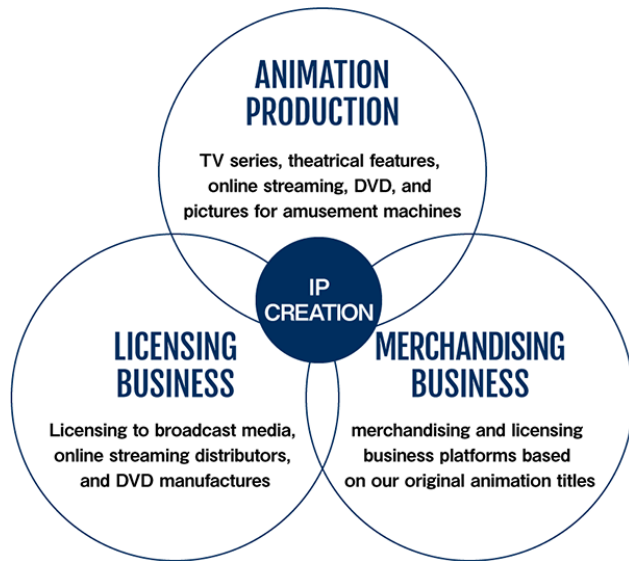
ANIMATION PRODUCTION

TV series, theatrical features, online streaming, DVD, and pictures for amusement machines

IP CREATION

LICENSING BUSINESS

Licensing to broadcast media, online streaming distributors, and DVD manufactures

MERCHANDISING BUSINESS

merchandising and licensing business platforms based on our original animation titles